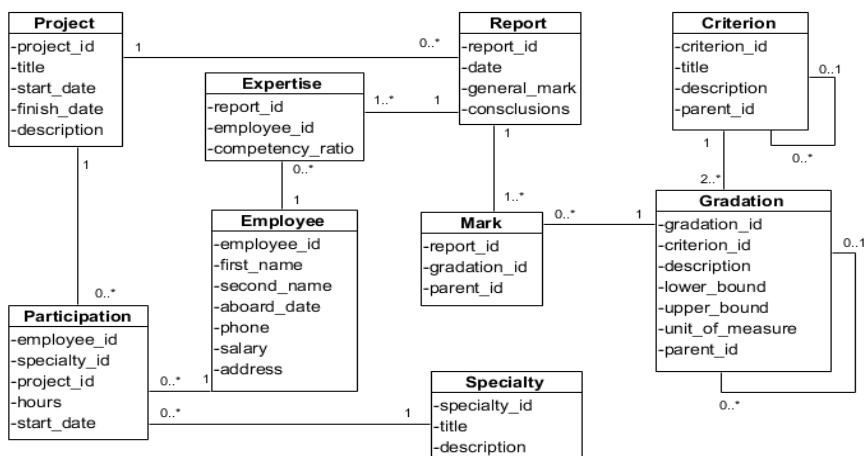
Project
-project_id
-title
-start_date
-finish_date
-description

Report
-report_id
-date
-general_mark
-consclusions

Criterion
-criterion_id
-title
-description
-parent_id

Expertise
-report_id
-employee_id
-competency_ratio

Employee
-employee_id
-first_name
-second_name
-aboard_date
-phone
-salary
-address

Mark
-report_id
-gradation_id
-parent_id

Gradation
-gradation_id
-criterion_id
-description
-lower_bound
-upper_bound
-unit_of_measure
-parent_id

Participation
-employee_id
-specialty_id
-project_id
-hours
-start_date

Specialty
-specialty_id
-title
-description

1
0..*
1..*
1
0..1
0..*
1
0..*
1
1
1..*
1
2..*
0..*
1
0..1
0..*
0..*
1
0..*
1
0..*